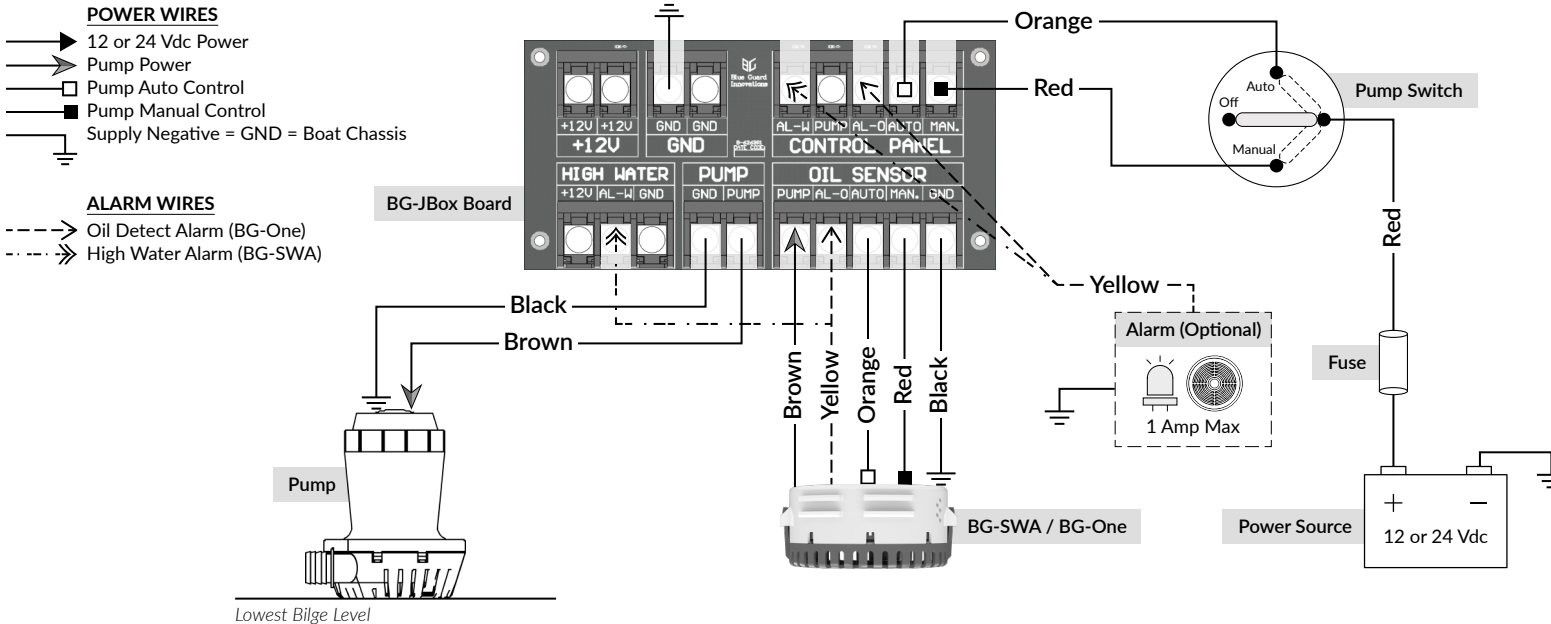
POWER WIRES
12 or 24 Vdc Power
Pump Power
Pump Auto Control
Pump Manual Control
Supply Negative = GND = Boat Chassis

ALARM WIRES
Oil Detect Alarm (BG-One)
High Water Alarm (BG-SWA)

BG-JBox Board

Blue Guard Innovations

+12V +12V
+12V
GND GND
GND
AL-W PUMP AL-O AUTO MAN.
CONTROL PANEL
HIGH WATER
+12V AL-W GND
PUMP
GND PUMP
OIL SENSOR
PUMP AL-O AUTO MAN. GND

Orange
Red
Pump Switch
Auto
Off
Manual
Red
Yellow
Alarm (Optional)
1 Amp Max
Fuse
Black
Brown
Brown
Yellow
Orange
Red
Black
Pump
BG-SWA / BG-One
Power Source
+
−
12 or 24 Vdc
Lowest Bilge Level